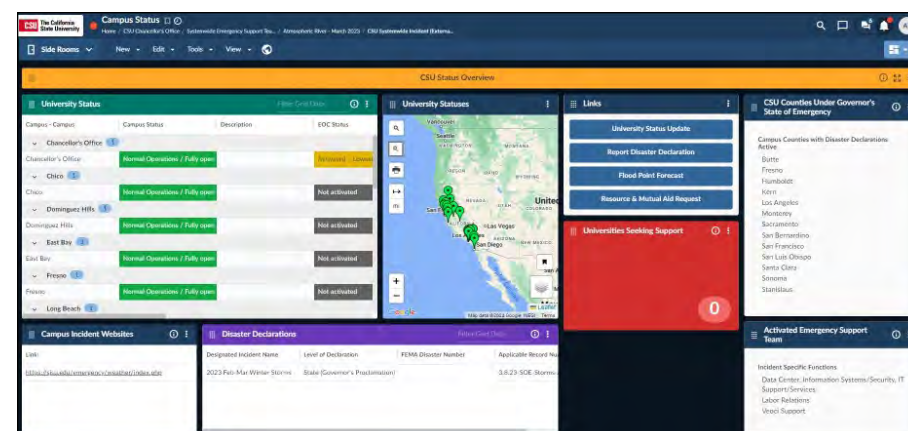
CSU The California State University

Campus Status

Home / CSU Chancellor's Office / Systemwide Emergency Support Te... / Atmospheric River - March 2023 / CSU Systemwide Incident (Extern...

Side Rooms New Edit Tools View

CSU Status Overview

University Status

Filter Grid Data

| Campus - Campus | Campus Status | Description | EOC Status |
|---|---|---|---|
| Chancellor's Office 1 | | | |
| Chancellor's Office | Normal Operations / Fully open | | Activated - Lower |
| Chico 1 | | | |
| Chico | Normal Operations / Fully open | | Not activated |
| Dominguez Hills 1 | | | |
| Dominguez Hills | Normal Operations / Fully open | | Not activated |
| East Bay 1 | | | |
| East Bay | Normal Operations / Fully open | | Not activated |
| Fresno 1 | | | |
| Fresno | Normal Operations / Fully open | | Not activated |
| Long Beach 1 | | | |

University Statuses

Vancouver Seattle WASHINGTON MONTANA OREGON IDAHO WYOMING NEVADA San Francisco United Las Vegas Los Angeles ARIZONA NEW MEXICO San Diego COLORADO

Map data ©2023 Google INEGI Terms

Links

University Status Update

Report Disaster Declaration

Flood Point Forecast

Resource & Mutual Aid Request

Universities Seeking Support

0

CSU Counties Under Governor's State of Emergency

Campus Counties with Disaster Declarations Active

Butte
Fresno
Humboldt
Kern
Los Angeles
Monterey
Sacramento
San Bernardino
San Francisco
San Luis Obispo
Santa Clara
Sonoma
Stanislaus

Campus Incident Websites

Link

https://csu.edu/emergency/weather/index.php

Disaster Declarations

Filter Grid Data

| Designated Incident Name | Level of Declaration | FEMA Disaster Number | Applicable Record Nu |
|---|---|---|---|
| 2023 Feb-Mar Winter Storms | State (Governor's Proclamation) | | 3.8.23-SOE-Storms |

Activated Emergency Support Team

Incident Specific Functions

Data Center, Information Systems/Security, IT Support/Services
Labor Relations
Vesci Support